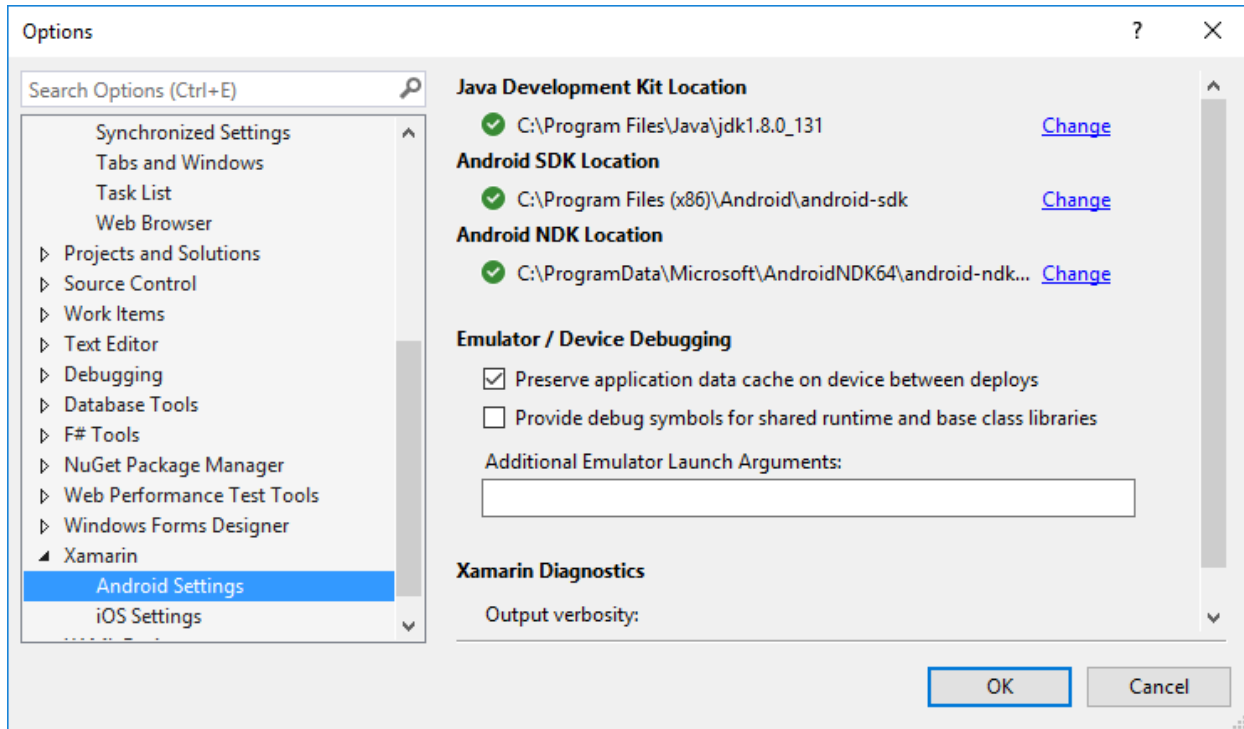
Options

?

Search Options (Ctrl+E)

Synchronized Settings
Tabs and Windows
Task List
Web Browser
Projects and Solutions
Source Control
Work Items
Text Editor
Debugging
Database Tools
F# Tools
NuGet Package Manager
Web Performance Test Tools
Windows Forms Designer
Xamarin
Android Settings
iOS Settings
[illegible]

Java Development Kit Location
C:\Program Files\Java\jdk1.8.0_131 Change
Android SDK Location
C:\Program Files (x86)\Android\android-sdk Change
Android NDK Location
C:\ProgramData\Microsoft\AndroidNDK64\android-ndk... Change

Emulator / Device Debugging
Preserve application data cache on device between deploys
Provide debug symbols for shared runtime and base class libraries
Additional Emulator Launch Arguments:

Xamarin Diagnostics
Output verbosity:

OK
Cancel